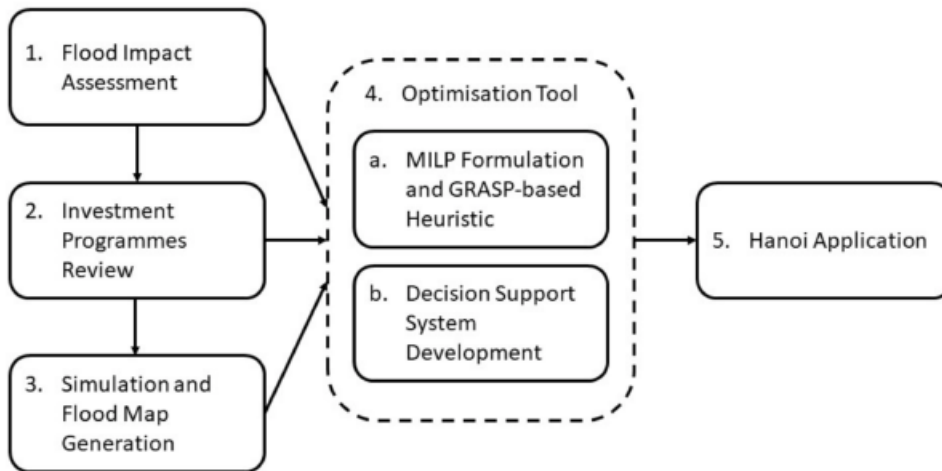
1. Flood Impact Assessment

2. Investment Programmes Review

3. Simulation and Flood Map Generation

4. Optimisation Tool

a. MILP Formulation and GRASP-based Heuristic

b. Decision Support System Development

5. Hanoi Application